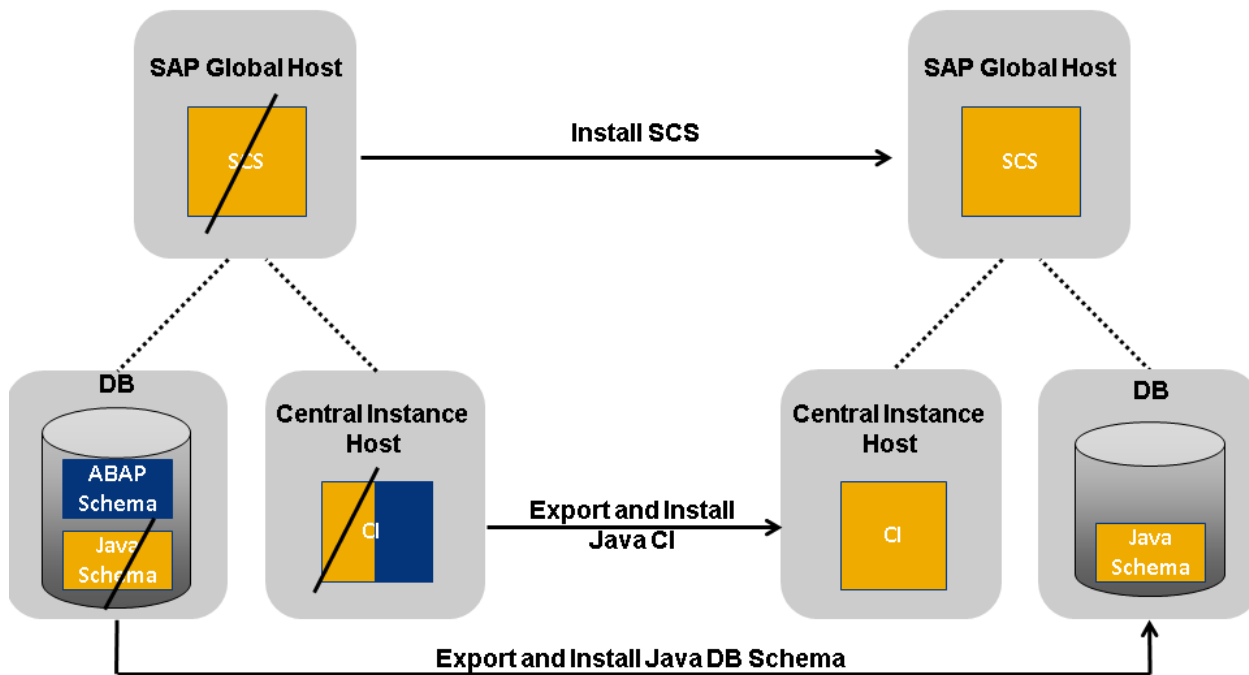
SAP Global Host

SCS

Install SCS

SAP Global Host

SCS

DB

ABAP Schema

Java Schema

Central Instance Host

CI

Export and Install Java CI

Central Instance Host

CI

DB

Java Schema

Export and Install Java DB Schema